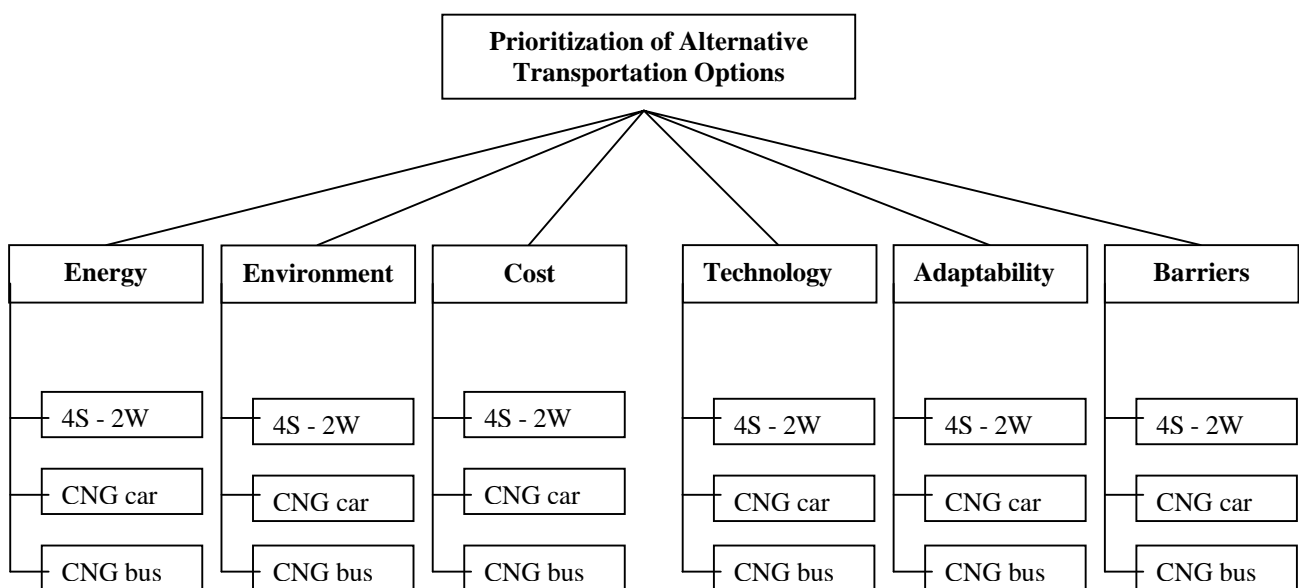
Prioritization of Alternative Transportation Options

Energy
4S - 2W
CNG car
CNG bus

Environment
4S - 2W
CNG car
CNG bus

Cost
4S - 2W
CNG car
CNG bus

Technology
4S - 2W
CNG car
CNG bus

Adaptability
4S - 2W
CNG car
CNG bus

Barriers
4S - 2W
CNG car
CNG bus